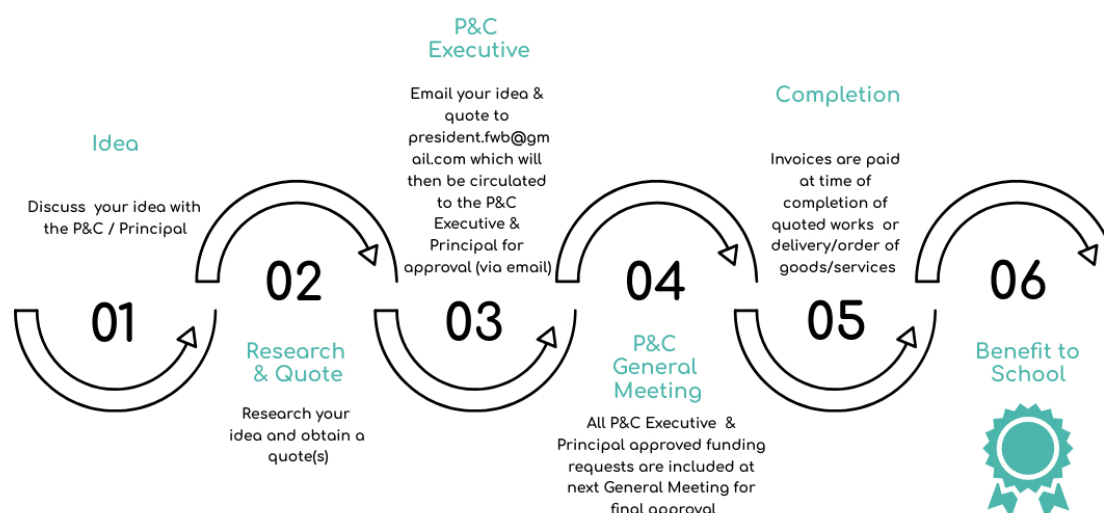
Idea

Discuss your idea with the P&C / Principal

01

02

Research & Quote

Research your idea and obtain a quote(s)

P&C Executive

Email your idea & quote to president.fwb@gmail.com which will then be circulated to the P&C Executive & Principal for approval (via email)

03

04

P&C General Meeting

All P&C Executive & Principal approved funding requests are included at next General Meeting for final approval

Completion

Invoices are paid at time of completion of quoted works or delivery/order of goods/services

05

06

Benefit to School